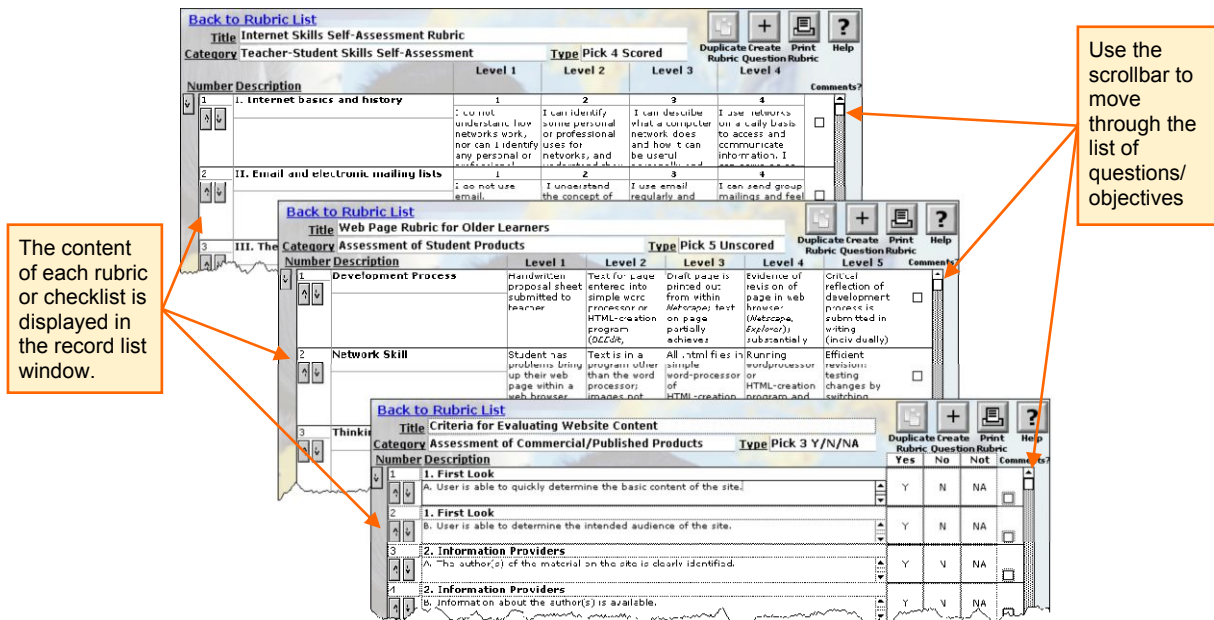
Back to Rubric List
Title Internet Skills Self-Assessment Rubric
Category Teacher-Student Skills Self-Assessment
Type Pick 4 Scored
Duplicate Rubric
Create Question
Print Rubric
Help

| Number | Description | Level 1 | Level 2 | Level 3 | Level 4 | Comments? |
|---|---|---|---|---|---|---|
| 1 | I. Internet basics and history | 1 I do not understand how networks work, nor can I identify any personal or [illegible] | 2 I can identify some personal or professional uses for networks, and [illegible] | 3 I can describe what a computer network does and how it can be useful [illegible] | 4 I use networks on a daily basis to access and communicate information. I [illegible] | |
| 2 | II. Email and electronic mailing lists | 1 I do not use email. | 2 I understand the concept of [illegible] | 3 I use email regularly and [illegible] | 4 I can send group mailings and feel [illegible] | |
| 3 | III. The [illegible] | | | | | |

Use the scrollbar to move through the list of questions/ objectives

The content of each rubric or checklist is displayed in the record list window.

Back to Rubric List
Title Web Page Rubric for Older Learners
Category Assessment of Student Products
Type Pick 5 Unscored
Duplicate Rubric
Create Question
Print Rubric
Help

| Number | Description | Level 1 | Level 2 | Level 3 | Level 4 | Level 5 | Comments? |
|---|---|---|---|---|---|---|---|
| 1 | Development Process | Handwritten proposal sheet submitted to teacher | Text for page entered into simple word processor or HTML-creation program (OLEdit, | Draft page is printed out from within Netscape; text on page partially achieves | Evidence of revision of page in web browser (Netscape, Explorer); substantially | Critical reflection of development process is submitted in writing (individually) | |
| 2 | Network Skill | Student has problems bring up their web page within a web browser | Text is in a program other than the word processor; images not | All html files in simple word-processor of HTML-creation | Running wordprocessor or HTML-creation program and | Efficient revision: testing changes by switching | |
| 3 | Thinki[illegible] | | | | | | |

Back to Rubric List
Title Criteria for Evaluating Website Content
Category Assessment of Commercial/Published Products
Type Pick 3 Y/N/NA
Duplicate Rubric
Create Question
Print Rubric
Help

| Number | Description | Yes | No | Not | Comments? |
|---|---|---|---|---|---|
| 1 | 1. First Look A. User is able to quickly determine the basic content of the site. | Y | N | NA | |
| 2 | 1. First Look B. User is able to determine the intended audience of the site. | Y | N | NA | |
| 3 | 2. Information Providers A. The author(s) of the material on the site is clearly identified. | Y | N | NA | |
| 4 | 2. Information Providers B. Information about the author(s) is available. | Y | N | NA | |